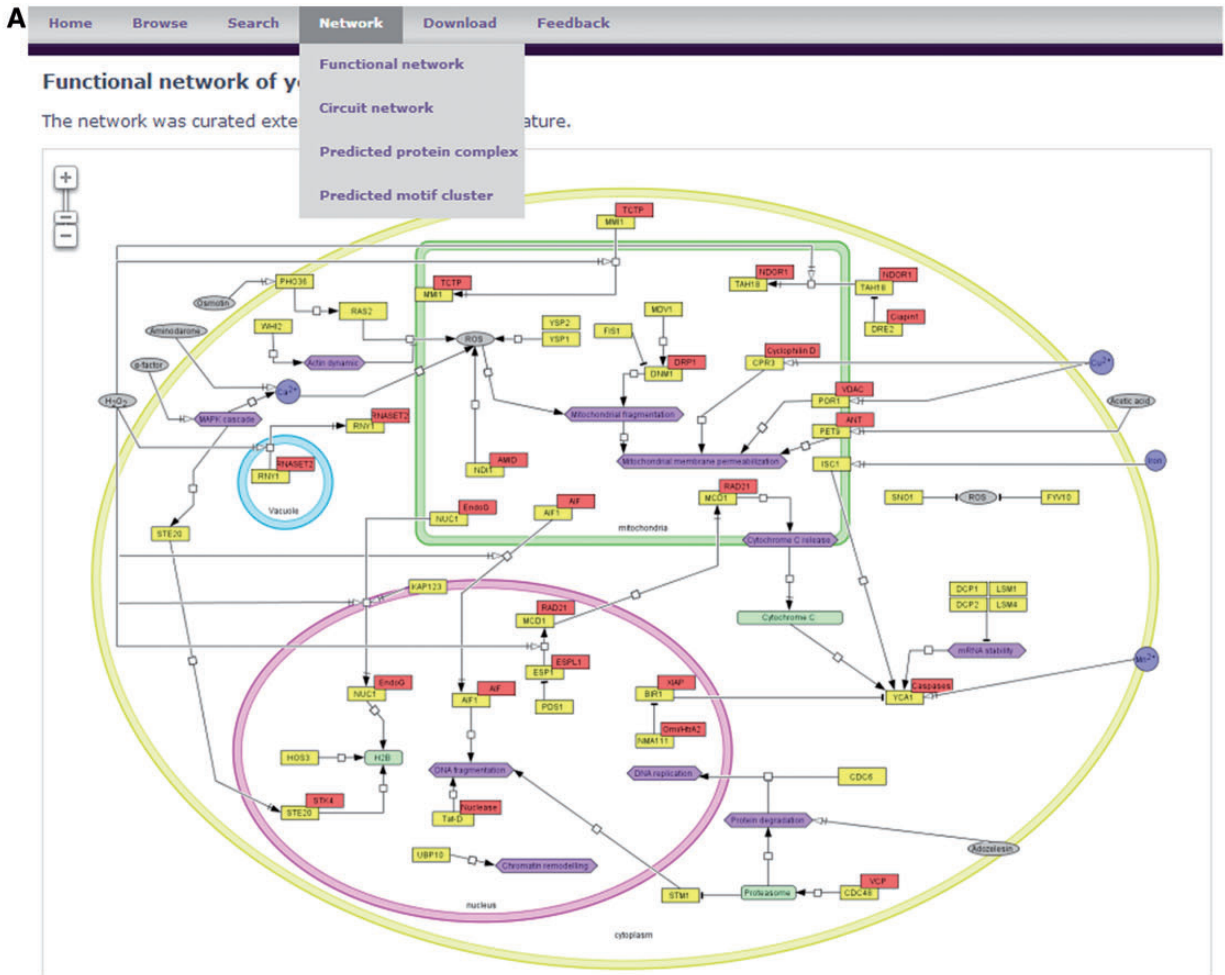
A

Home Browse Search Network Download Feedback

Functional network
Circuit network
Predicted protein complex
Predicted motif cluster

Functional network of y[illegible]

The network was curated exte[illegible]ature.

+
−

TCTP
MMI1
NDOR1
TAH18
NDOR1
TAH18
Ciapin1
DRE2
Osmotin
PHO36
RAS2
TCTP
MMI1
MDV1
FIS1
YSP2
YSP1
DRP1
DNM1
Cyclophilin D
CPR3
WHI2
Actin dynamic
ROS
Amiodarone
α-factor
$Ca^{2+}$
$Cu^{2+}$
$H_2O_2$
MAPK cascade
RNASET2
RNY1
Mitochondrial fragmentation
VDAC
POR1
Acetic acid
ANT
PET9
Mitochondrial membrane permeabilization
RNASET2
RNY1
Vacuole
AMID
NDI1
ISC1
Iron
SNO1
ROS
FYV10
EndoG
NUC1
AIF
AIF1
RAD21
MCD1
mitochondria
STE20
Cytochrome C release
KAP123
DCP1
LSM1
DCP2
LSM4
RAD21
MCD1
Cytochrome C
ESPL1
ESP1
mRNA stability
$Mn^{2+}$
EndoG
NUC1
AIF
AIF1
PDS1
XIAP
BIR1
Caspases
YCA1
Omi/HtrA2
NMA111
HOS3
H2B
DNA fragmentation
DNA replication
CDC6
STK4
STE20
Nuclease
Tat-D
Protein degradation
Adozelesin
UBP10
Chromatin remodelling
VCP
STM1
Proteasome
CDC48
nucleus
cytoplasm